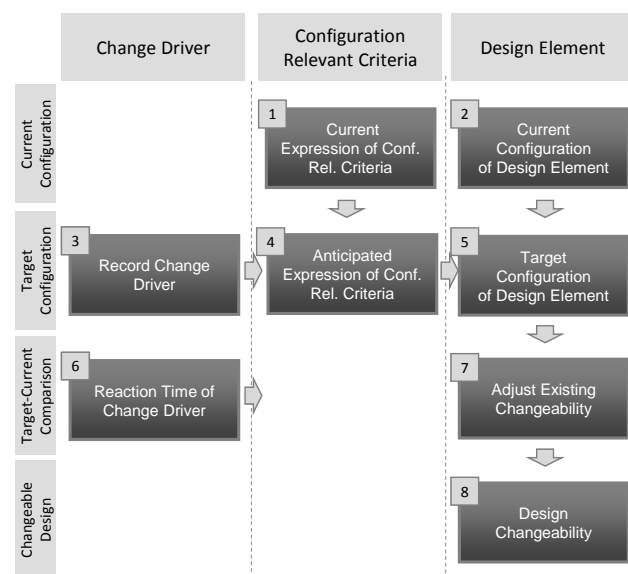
Change Driver

Configuration Relevant Criteria

Design Element

Current Configuration

1
Current Expression of Conf. Rel. Criteria

2
Current Configuration of Design Element

Target Configuration

3
Record Change Driver

4
Anticipated Expression of Conf. Rel. Criteria

5
Target Configuration of Design Element

Target-Current Comparison

6
Reaction Time of Change Driver

7
Adjust Existing Changeability

Changeable Design

8
Design Changeability